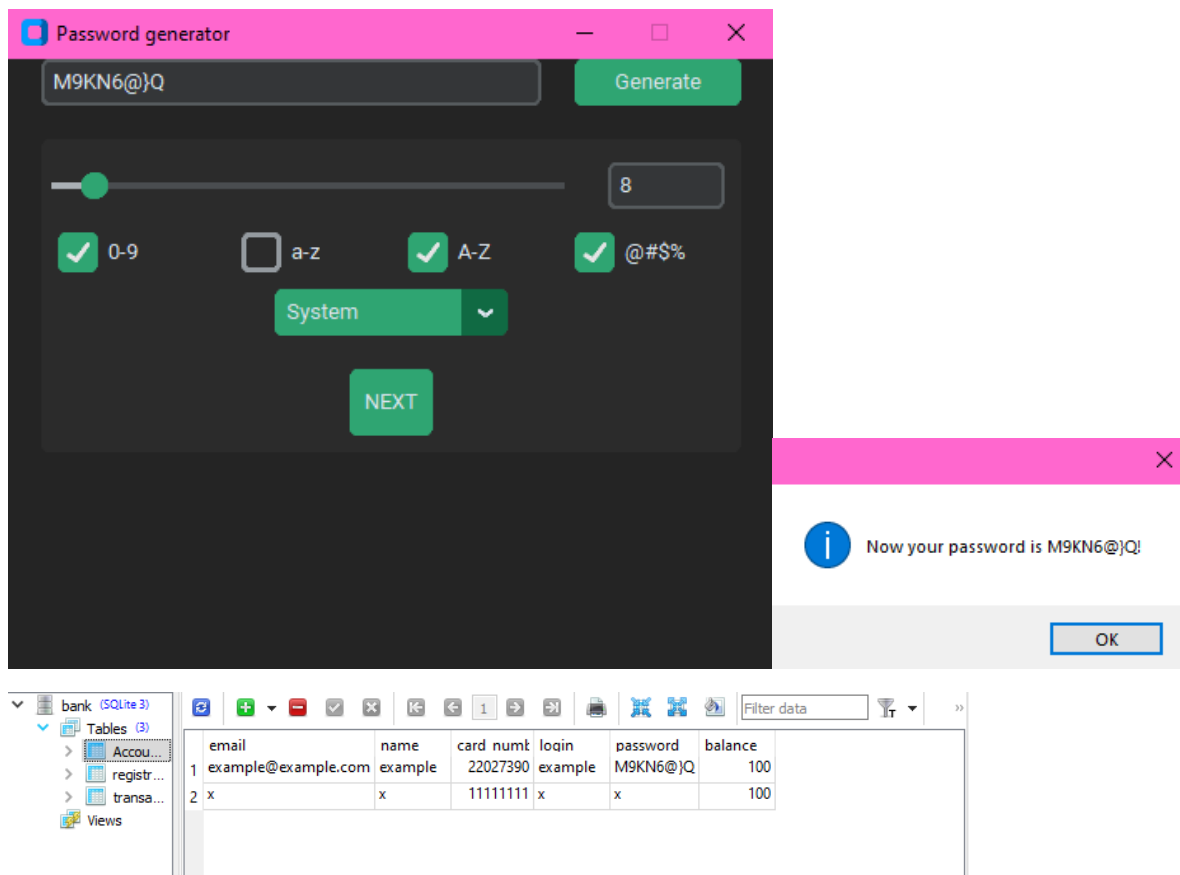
Password generator

M9KN6@}Q

Generate

8

0-9

a-z

A-Z

@#$%

System

NEXT

Now your password is M9KN6@}Q!

OK

bank (SQLite 3)
Tables (3)
Accou...
registr...
transa...
Views

1

Filter data

| | email | name | card numb | login | password | balance |
|---|---|---|---|---|---|---|
| 1 | example@example.com | example | 22027390 | example | M9KN6@}Q | 100 |
| 2 | x | x | 11111111 | x | x | 100 |